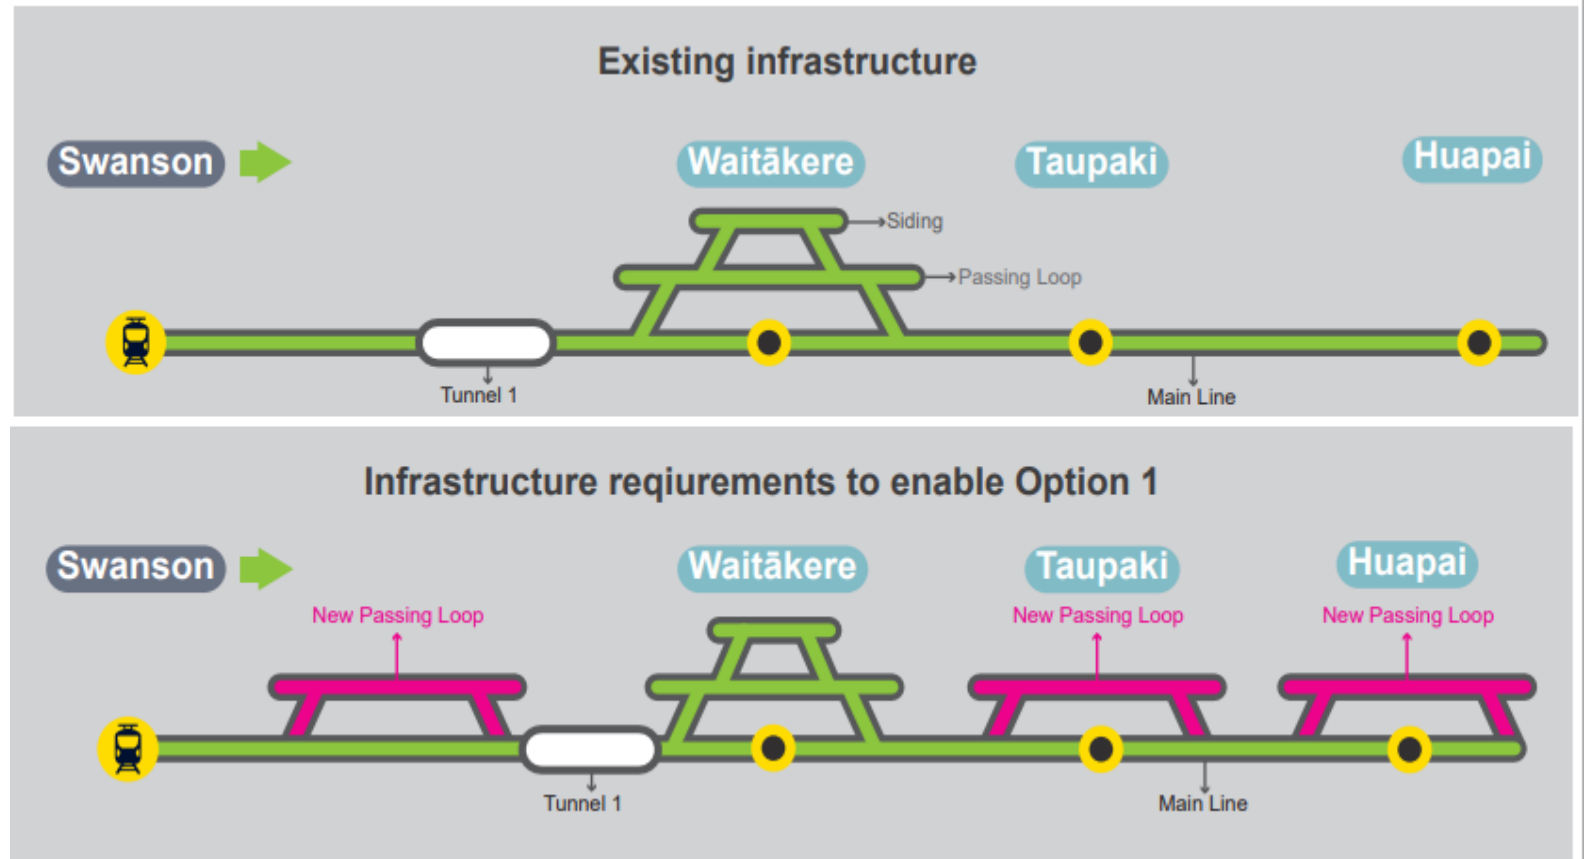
Existing infrastructure

Swanson

Waitākere

Taupaki

Huapai

Siding

Passing Loop

Tunnel 1

Main Line

Infrastructure reqiurements to enable Option 1

Swanson

Waitākere

Taupaki

Huapai

New Passing Loop

New Passing Loop

New Passing Loop

Tunnel 1

Main Line